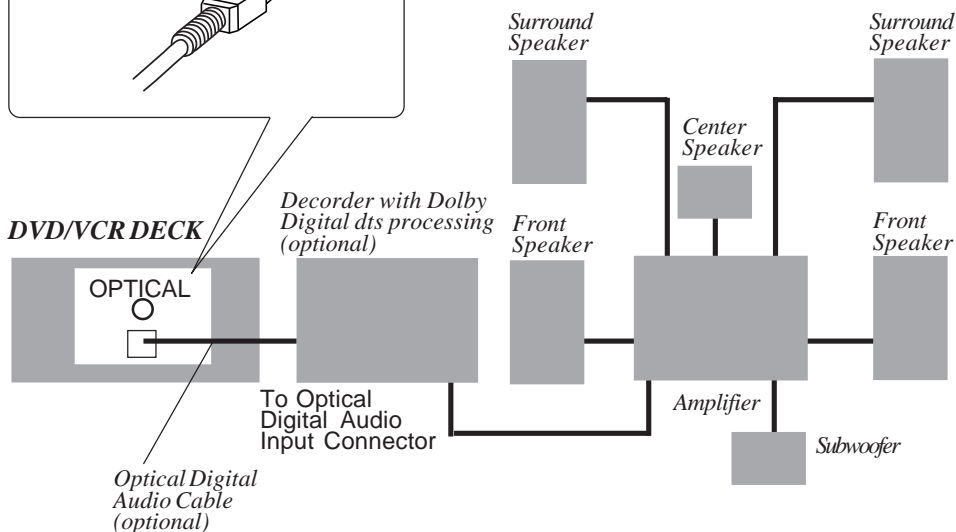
Surround Speaker

Surround Speaker

Center Speaker

Decorder with Dolby Digital dts processing (optional)

Front Speaker

Front Speaker

DVD/VCR DECK

OPTICAL

To Optical Digital Audio Input Connector

Amplifier

Subwoofer

Optical Digital Audio Cable (optional)